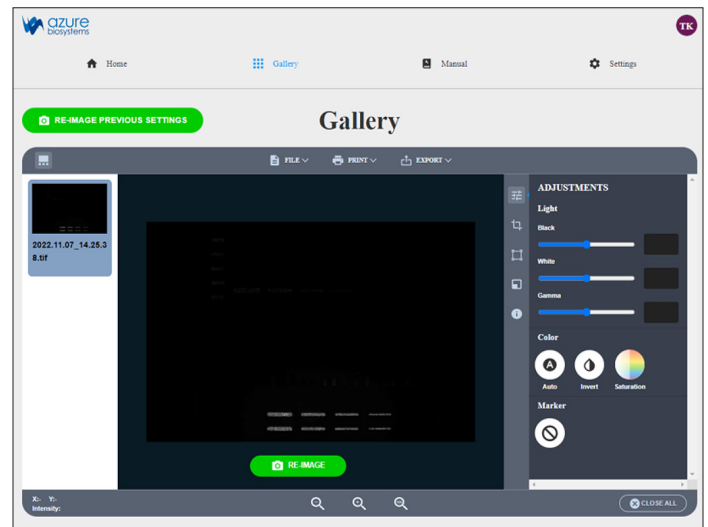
azure biosystems

TK

Home

Gallery

Manual

Settings

RE-IMAGE PREVIOUS SETTINGS

Gallery

FILE

PRINT

EXPORT

2022.11.07_14.25.38.tif

ADJUSTMENTS

Light

Black

White

Gamma

Color

Auto

Invert

Saturation

Marker

RE-IMAGE

X: Y:
Intensity:

CLOSE ALL